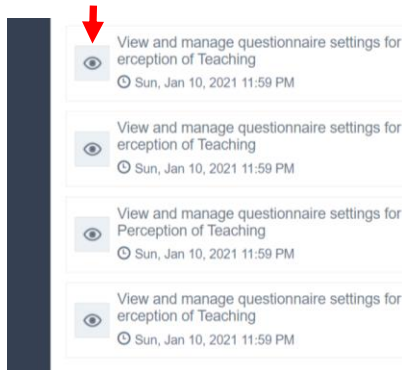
View and manage questionnaire settings for erception of Teaching
Sun, Jan 10, 2021 11:59 PM

View and manage questionnaire settings for erception of Teaching
Sun, Jan 10, 2021 11:59 PM

View and manage questionnaire settings for Perception of Teaching
Sun, Jan 10, 2021 11:59 PM

View and manage questionnaire settings for erception of Teaching
Sun, Jan 10, 2021 11:59 PM